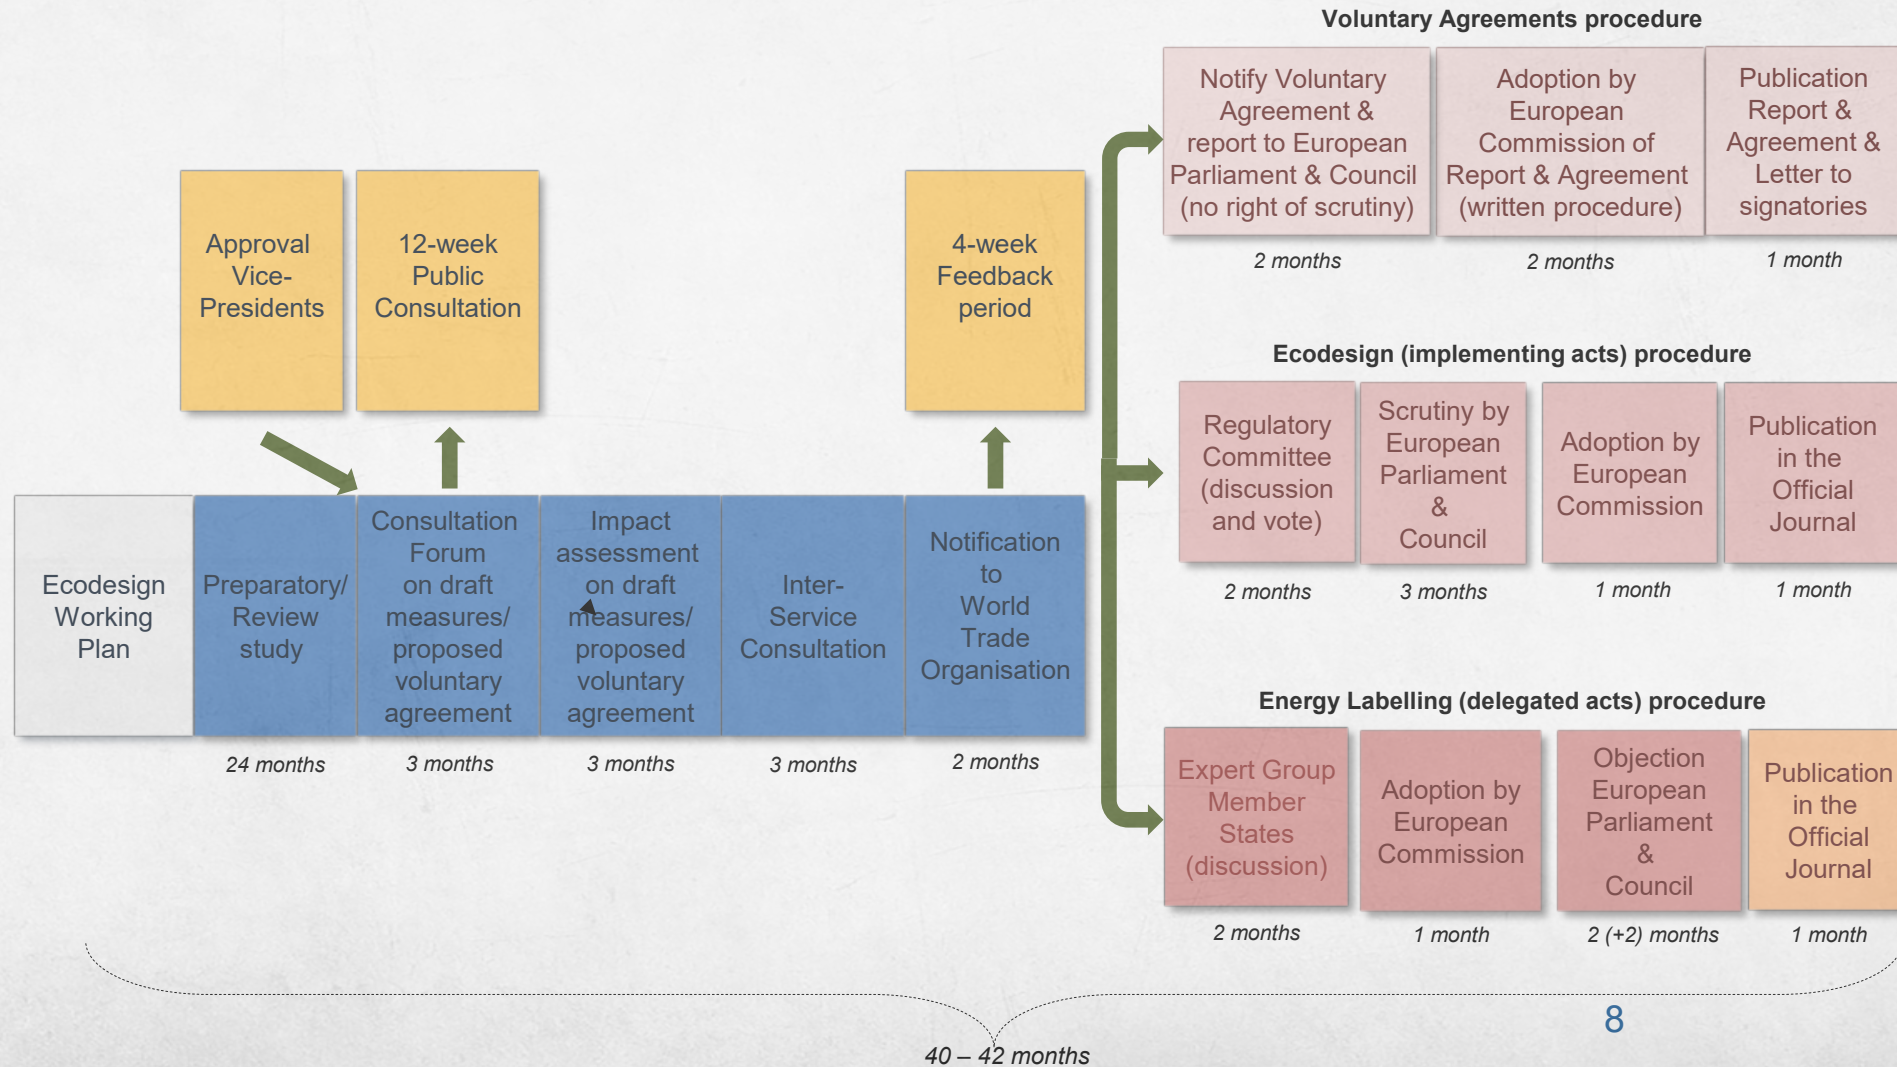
Voluntary Agreements procedure

Notify Voluntary Agreement & report to European Parliament & Council (no right of scrutiny)

2 months

Adoption by European Commission of Report & Agreement (written procedure)

2 months

Publication Report & Agreement & Letter to signatories

1 month

Approval Vice-Presidents

12-week Public Consultation

4-week Feedback period

Ecodesign (implementing acts) procedure

Regulatory Committee (discussion and vote)

2 months

Scrutiny by European Parliament & Council

3 months

Adoption by European Commission

1 month

Publication in the Official Journal

1 month

Ecodesign Working Plan

Preparatory/ Review study

24 months

Consultation Forum on draft measures/ proposed voluntary agreement

3 months

Impact assessment on draft measures/ proposed voluntary agreement

3 months

Inter-Service Consultation

3 months

Notification to World Trade Organisation

2 months

Energy Labelling (delegated acts) procedure

Expert Group Member States (discussion)

2 months

Adoption by European Commission

1 month

Objection European Parliament & Council

2 (+2) months

Publication in the Official Journal

1 month

8

40 – 42 months